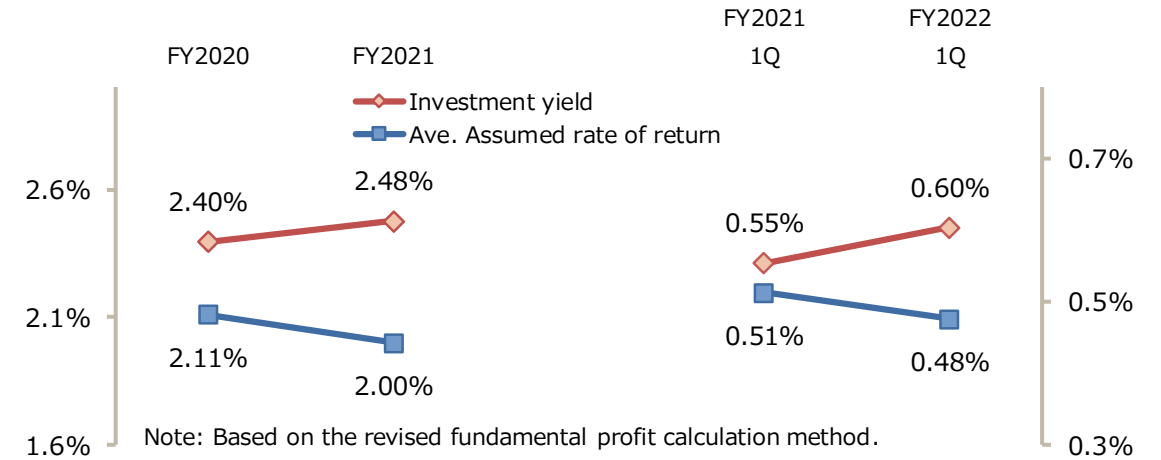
FY2020 FY2021

FY2021 1Q

FY2022 1Q

Investment yield
Ave. Assumed rate of return

2.6%
2.1%
1.6%

0.7%
0.5%
0.3%

2.40%
2.48%
2.11%
2.00%

0.55%
0.60%
0.51%
0.48%

Note: Based on the revised fundamental profit calculation method.